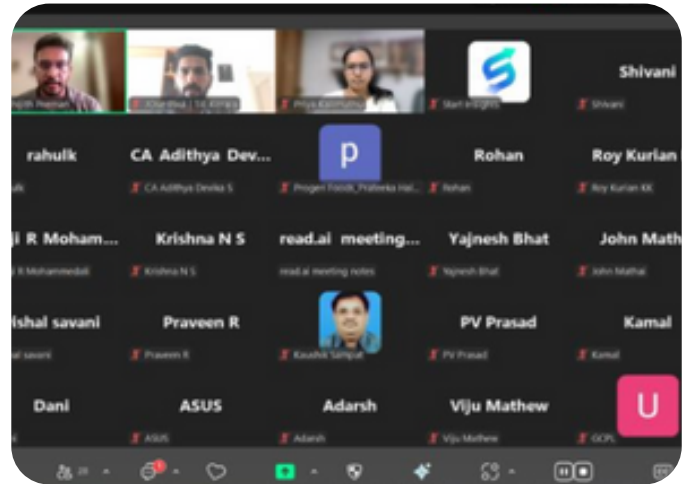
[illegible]nith Menon
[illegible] | SE Kerala
Priya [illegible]
Start Insights
Shivani
Shivani

rahulk
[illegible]k
CA Adithya Dev...
CA Adithya Devika S
p
Progeri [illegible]
Rohan
Rohan
Roy Kurian
Roy Kurian KK

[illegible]i R Moham...
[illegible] R Mohammedali
Krishna N S
Krishna N S
read.ai meeting...
read.ai meeting notes
Yajnesh Bhat
Yajnesh Bhat
John Math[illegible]
John Mathai

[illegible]ishal savani
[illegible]al savani
Praveen R
Praveen R
Kaushik Sampat
PV Prasad
PV Prasad
Kamal
Kamal

Dani
ASUS
ASUS
Adarsh
Adarsh
Viju Mathew
Viju Mathew
U
GCPL

28